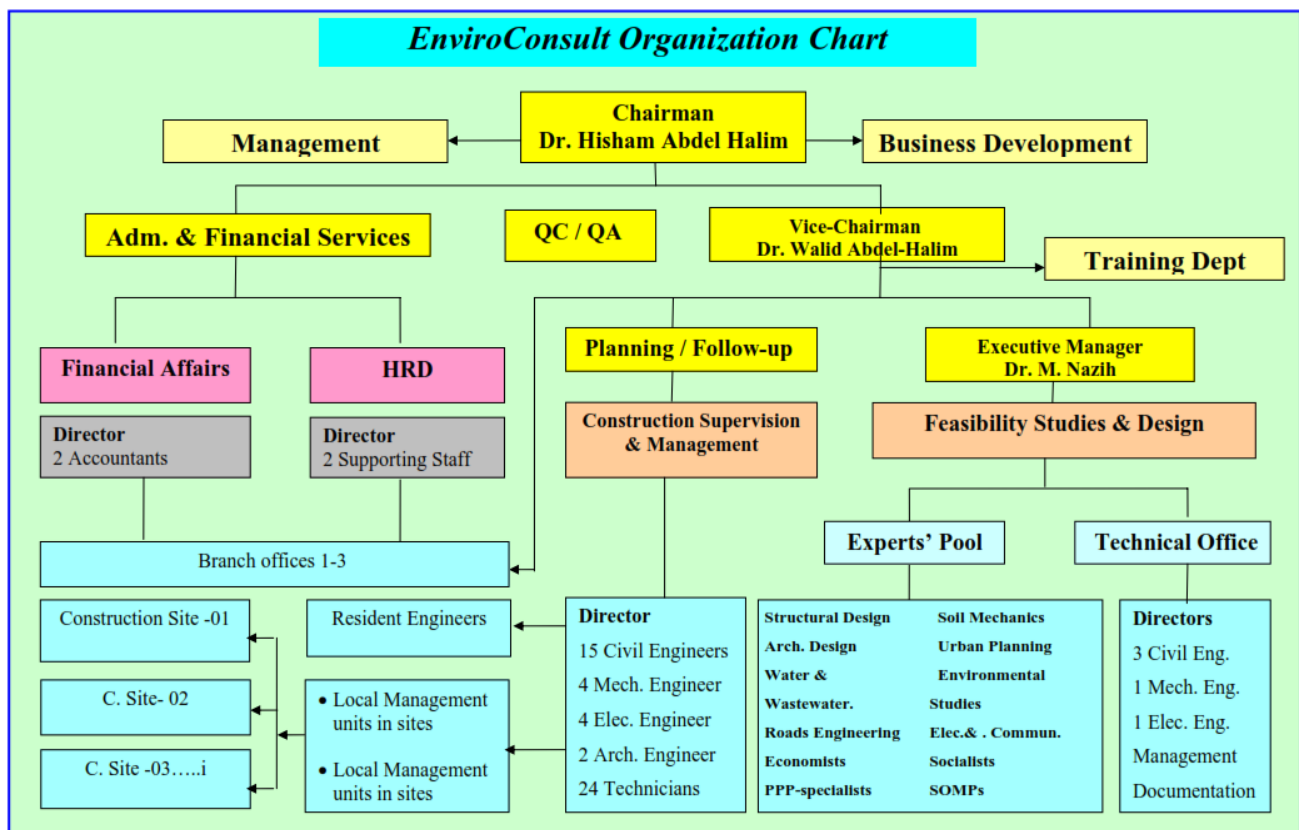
EnviroConsult Organization Chart

Chairman
Dr. Hisham Abdel Halim

Management

Business Development

Adm. & Financial Services

QC / QA

Vice-Chairman
Dr. Walid Abdel-Halim

Training Dept

Financial Affairs

HRD

Planning / Follow-up

Executive Manager
Dr. M. Nazih

Director
2 Accountants

Director
2 Supporting Staff

Construction Supervision & Management

Feasibility Studies & Design

Experts' Pool

Technical Office

Branch offices 1-3

Construction Site -01

C. Site- 02

C. Site -03…..i

Resident Engineers

• Local Management units in sites

• Local Management units in sites

Director
15 Civil Engineers
4 Mech. Engineer
4 Elec. Engineer
2 Arch. Engineer
24 Technicians

Structural Design
Arch. Design
Water & Wastewater.
Roads Engineering
Economists
PPP-specialists

Soil Mechanics
Urban Planning
Environmental Studies
Elec.& . Commun.
Socialists
SOMPs

Directors
3 Civil Eng.
1 Mech. Eng.
1 Elec. Eng.
Management
Documentation